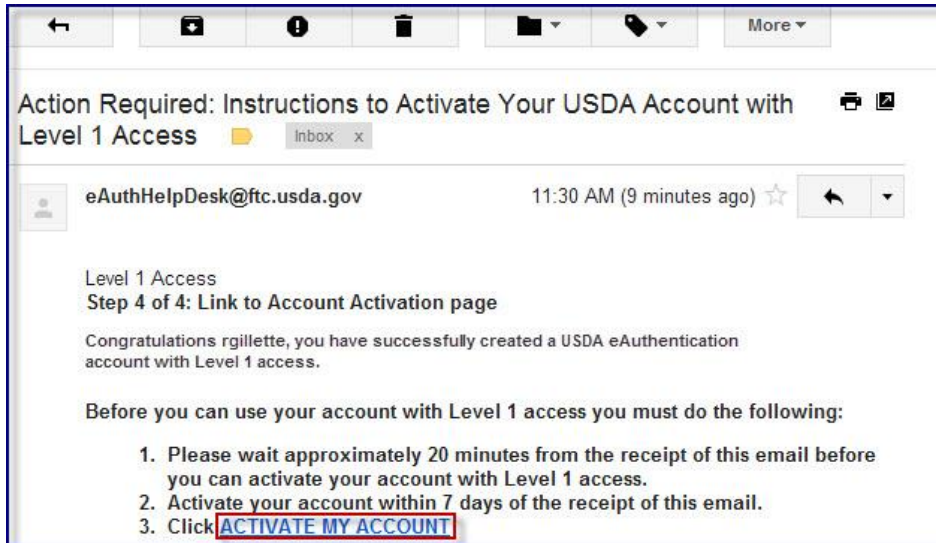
More ▾

Action Required: Instructions to Activate Your USDA Account with Level 1 Access

Inbox x

eAuthHelpDesk@ftc.usda.gov

11:30 AM (9 minutes ago)

Level 1 Access
Step 4 of 4: Link to Account Activation page

Congratulations rgillette, you have successfully created a USDA eAuthentication account with Level 1 access.

Before you can use your account with Level 1 access you must do the following:

1. Please wait approximately 20 minutes from the receipt of this email before you can activate your account with Level 1 access.
2. Activate your account within 7 days of the receipt of this email.
3. Click ACTIVATE MY ACCOUNT